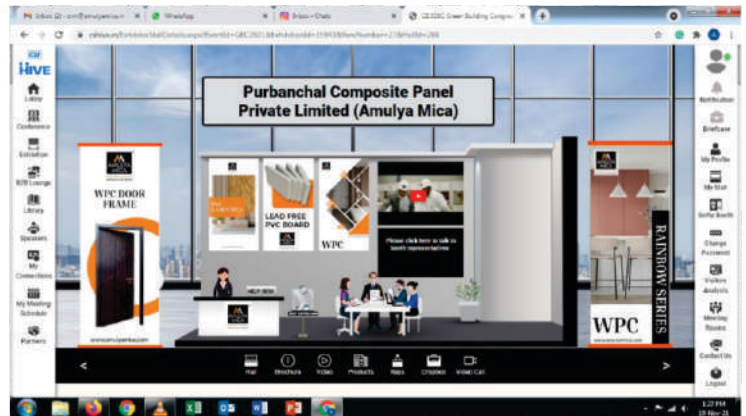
Inbox (2) - com@amulyamica.in | WhatsApp | Inbox • Chats | CII IGBC Green Building Congress

Hive

Lobby
Conference
Exhibition
B2B Lounge
Library
Speakers
My Connections
My Meeting Schedule
Partners

Purbanchal Composite Panel Private Limited (Amulya Mica)

WPC DOOR FRAME

LEAD FREE PVC BOARD

WPC

Please click here to talk to booth representatives

HELP DESK

RAINBOW SERIES

WPC

Hall
Brochure
Video
Products
Reps
Dropbox
Video Call

Notification
Briefcase
My Profile
My Stall
Selfie Booth
Change Password
Visitors Analysis
Meeting Rooms
Contact Us
Logout

1:27 PM
19-Nov-21